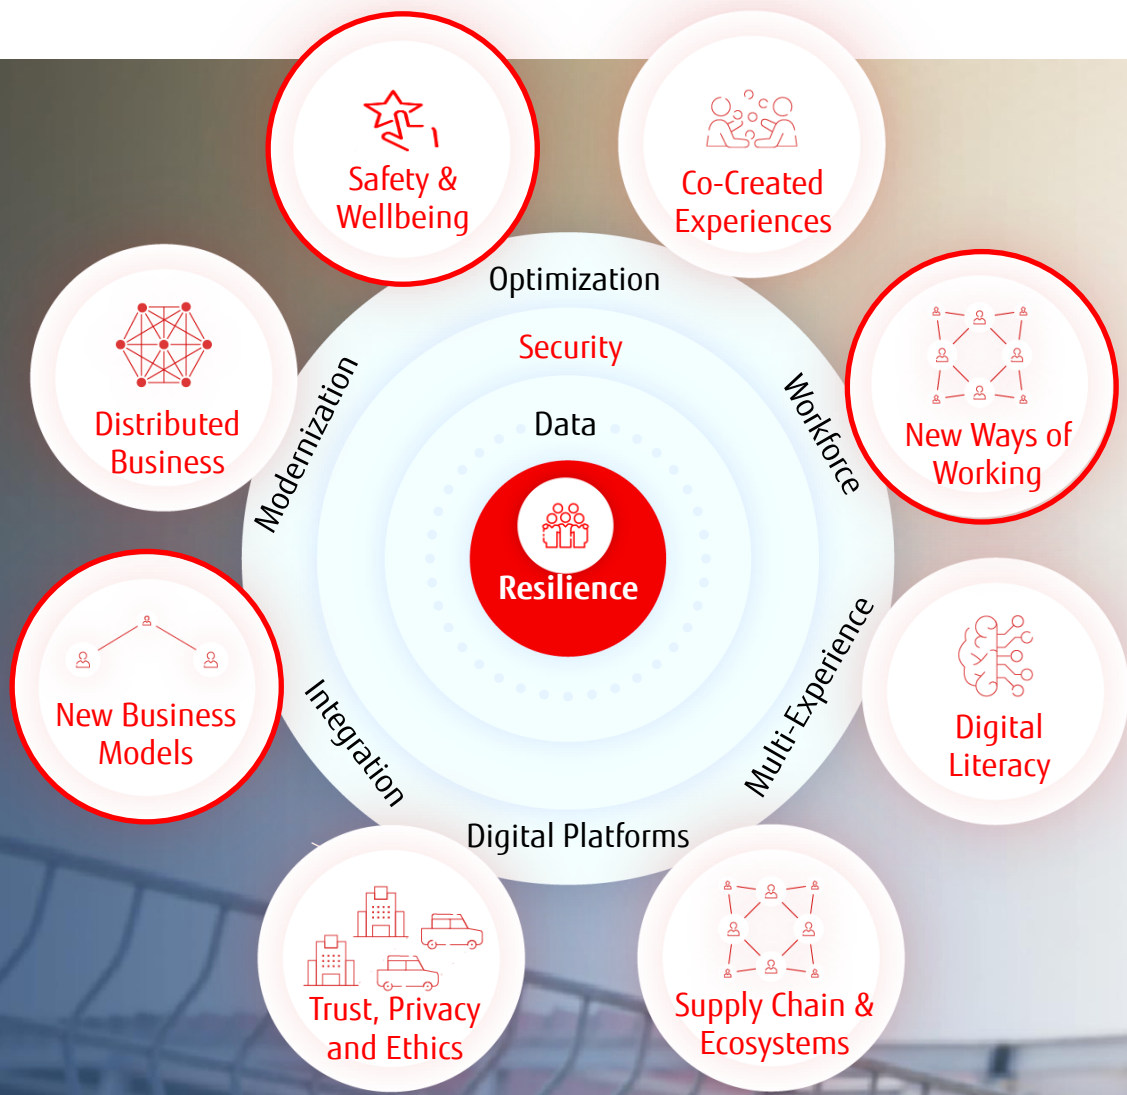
Safety & Wellbeing

Co-Created Experiences

Distributed Business

New Ways of Working

New Business Models

Digital Literacy

Trust, Privacy and Ethics

Supply Chain & Ecosystems

Optimization

Security

Data

Modernization

Workforce

Resilience

Integration

Multi-Experience

Digital Platforms